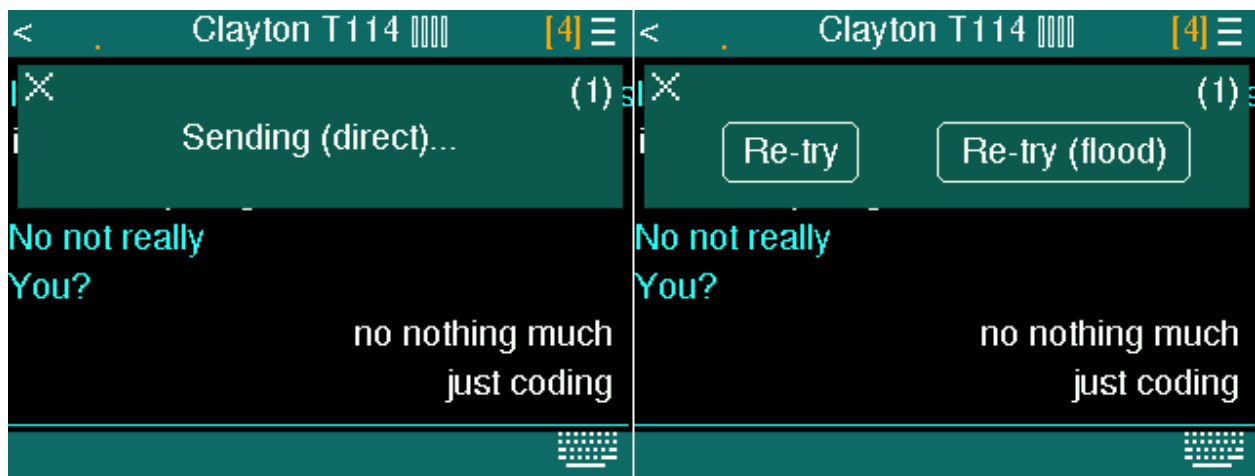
< Clayton T114 [4] ☰

X (1)

Sending (direct)...

No not really

You?

no nothing much

just coding

< Clayton T114 [4] ☰

X (1)

Re-try Re-try (flood)

No not really

You?

no nothing much

just coding